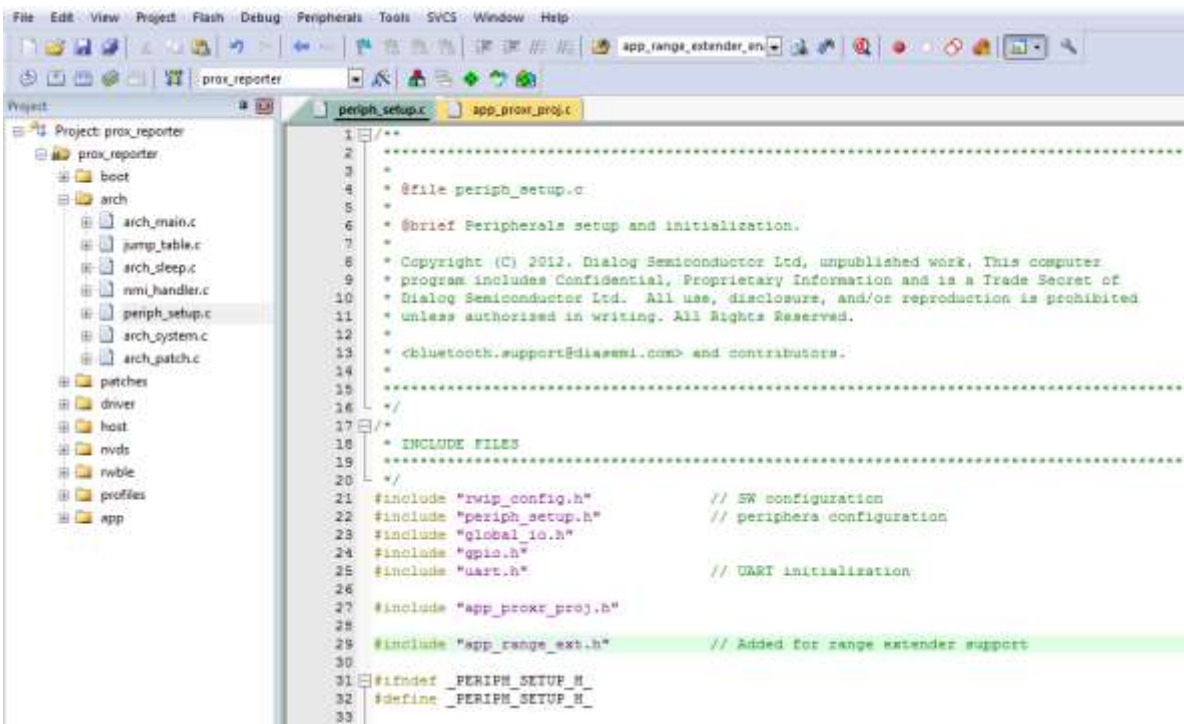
File Edit View Project Flash Debug Peripherals Tools SVCS Window Help

app_range_extender_en

prox_reporter

Project

Project: prox_reporter
prox_reporter
boot
arch
arch_main.c
jump_table.c
arch_sleep.c
nmi_handler.c
periph_setup.c
arch_system.c
arch_patch.c
patches
driver
host
nvds
rwble
profiles
app

periph_setup.c
app_proxr_proj.c

1 /**
2 ****************************************************************************************
3 *
4 * @file periph_setup.c
5 *
6 * @brief Peripherals setup and initialization.
7 *
8 * Copyright (C) 2012. Dialog Semiconductor Ltd, unpublished work. This computer
9 * program includes Confidential, Proprietary Information and is a Trade Secret of
10 * Dialog Semiconductor Ltd. All use, disclosure, and/or reproduction is prohibited
11 * unless authorised in writing. All Rights Reserved.
12 *
13 * <bluetooth.support@diasemi.com> and contributors.
14 *
15 ****************************************************************************************
16 */
17 /*
18 * INCLUDE FILES
19 ****************************************************************************************
20 */
21 #include "rwip_config.h" // SW configuration
22 #include "periph_setup.h" // periphera configuration
23 #include "global_io.h"
24 #include "gpio.h"
25 #include "uart.h" // UART initialization
26
27 #include "app_proxr_proj.h"
28
29 #include "app_range_ext.h" // Added for range extender support
30
31 #ifndef _PERIPH_SETUP_H_
32 #define _PERIPH_SETUP_H_
33